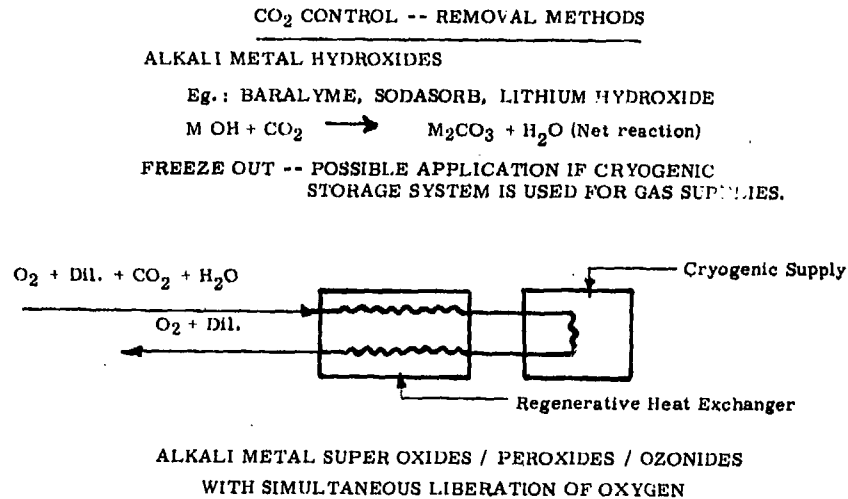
$CO_2$ CONTROL -- REMOVAL METHODS

ALKALI METAL HYDROXIDES

Eg.: BARALYME, SODASORB, LITHIUM HYDROXIDE

M OH + $CO_2$ $\longrightarrow$ $M_2CO_3$ + $H_2O$ (Net reaction)

FREEZE OUT -- POSSIBLE APPLICATION IF CRYOGENIC STORAGE SYSTEM IS USED FOR GAS SUPPLIES.

$O_2$ + Dil. + $CO_2$ + $H_2O$

$O_2$ + Dil.

Cryogenic Supply

Regenerative Heat Exchanger

ALKALI METAL SUPER OXIDES / PEROXIDES / OZONIDES WITH SIMULTANEOUS LIBERATION OF OXYGEN